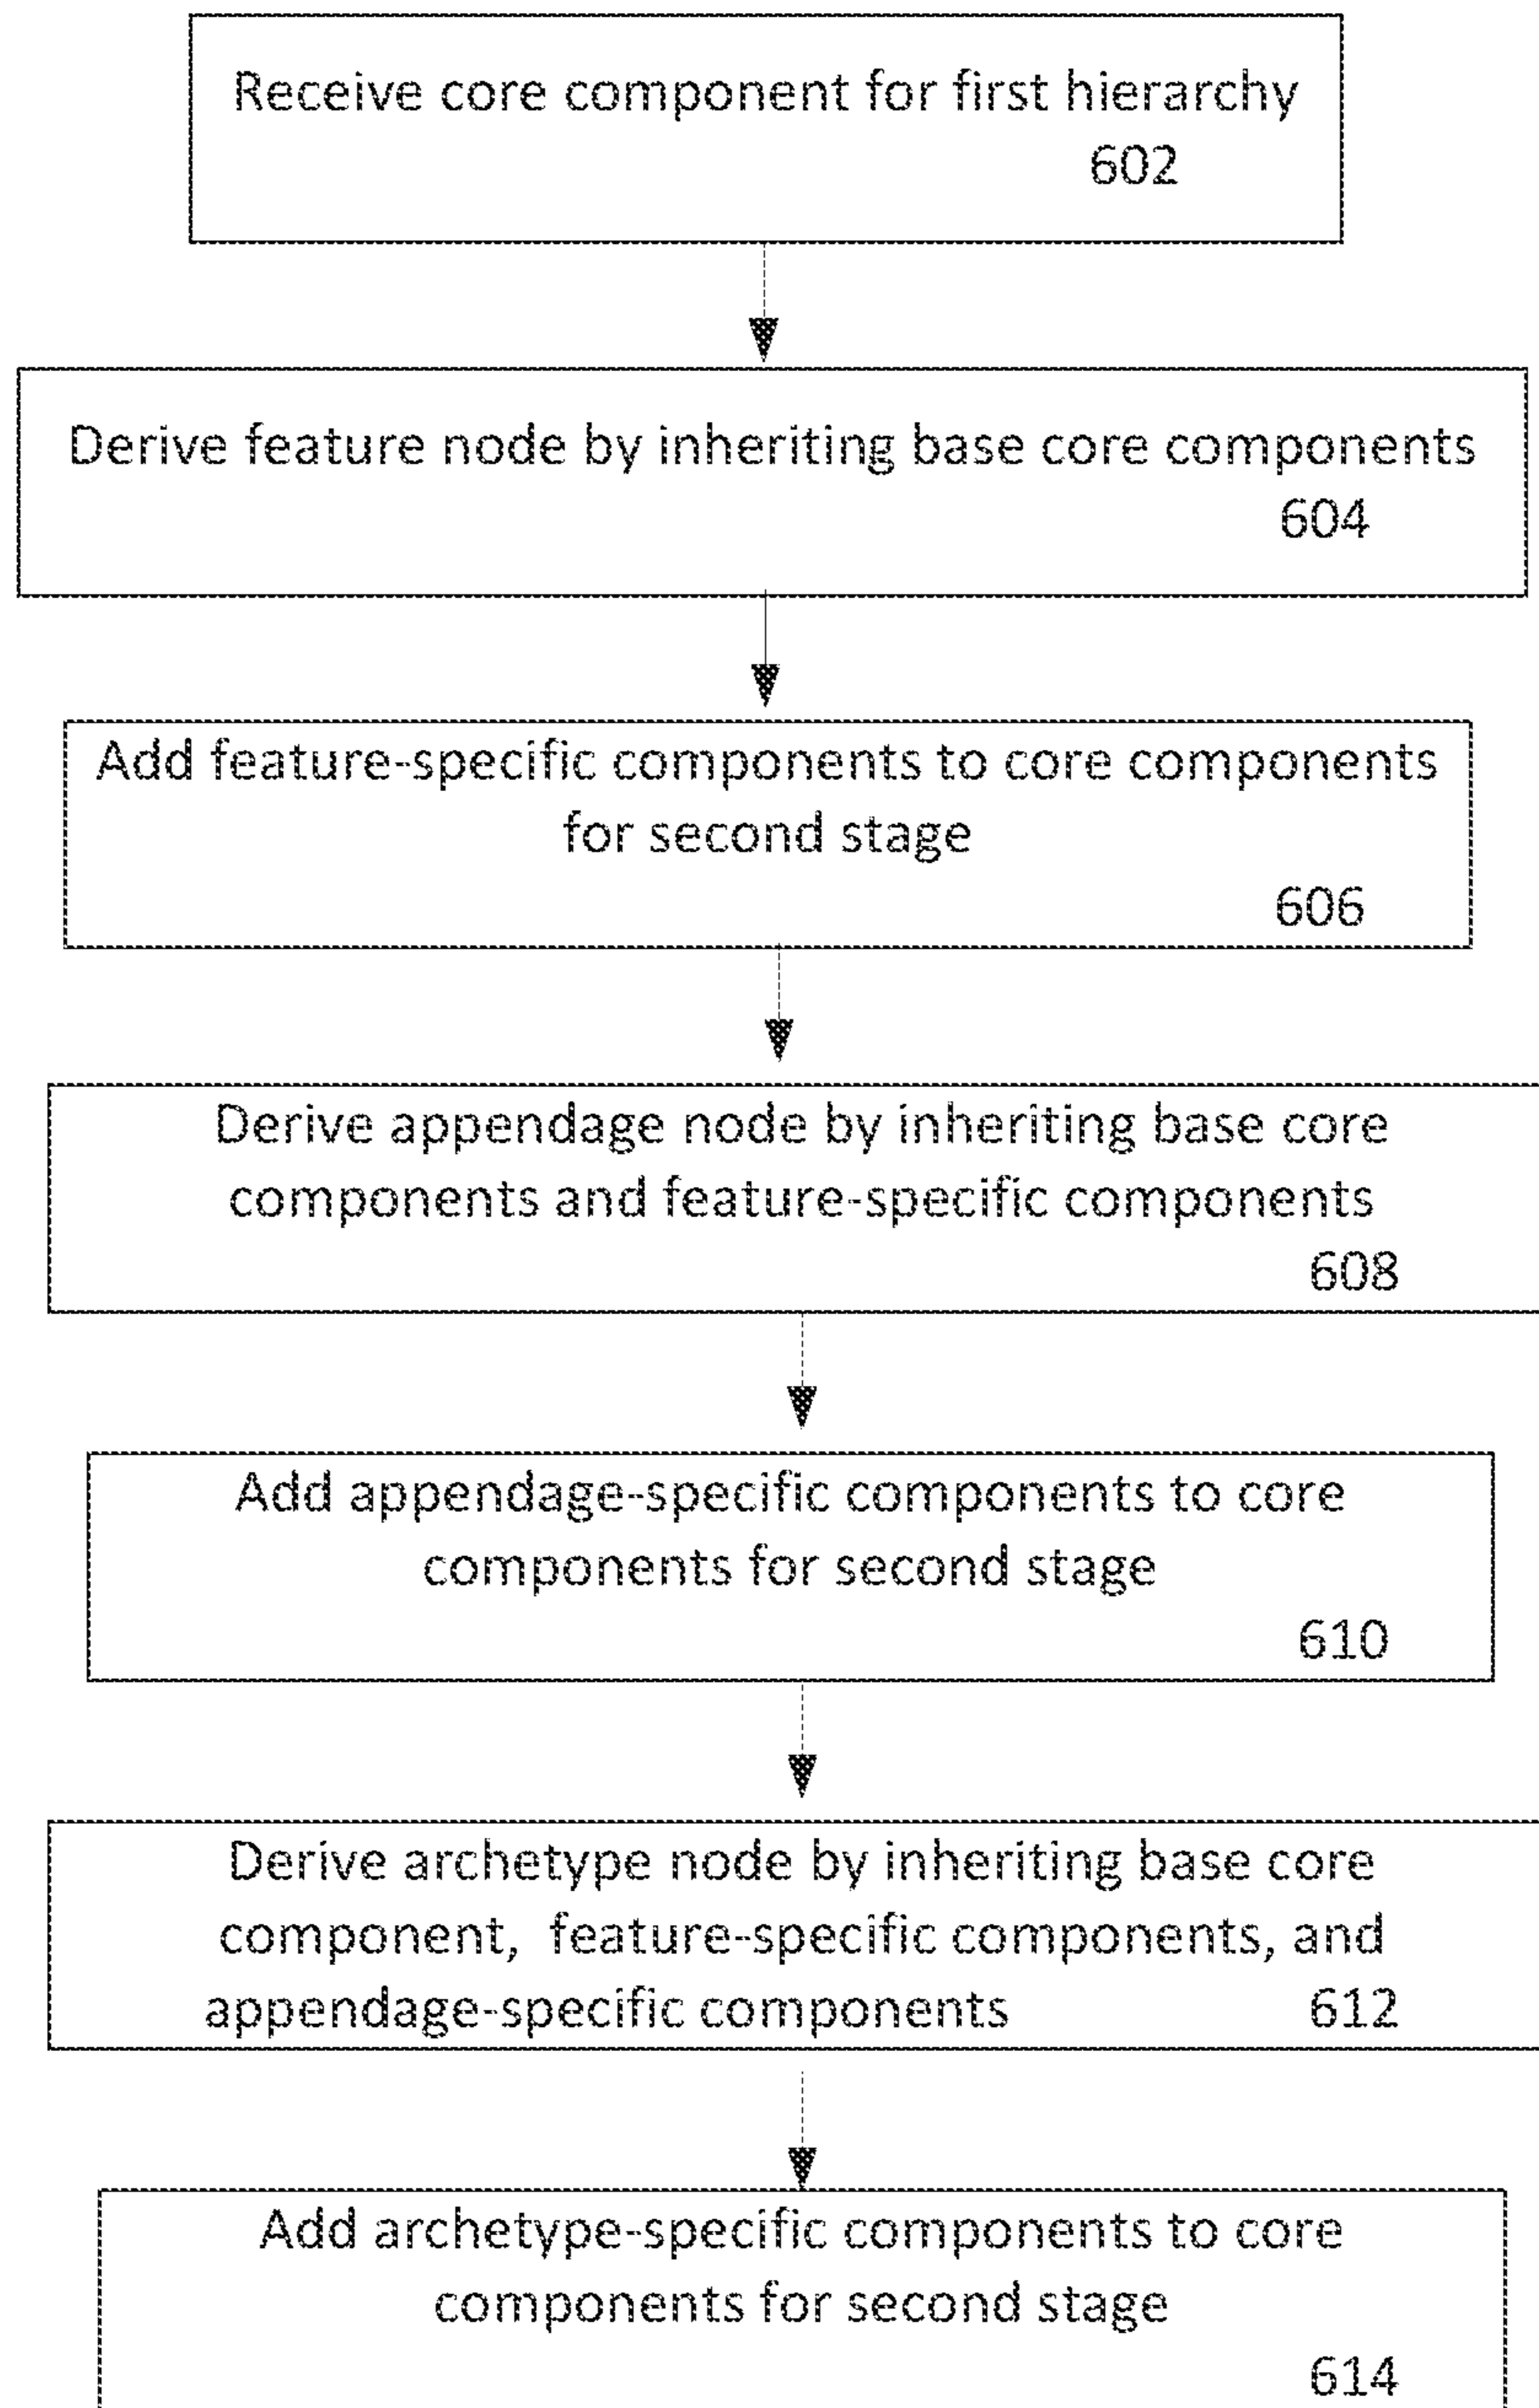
Receive core component for first hierarchy
602

Derive feature node by inheriting base core components
604

Add feature-specific components to core components for second stage
606

Derive appendage node by inheriting base core components and feature-specific components
608

Add appendage-specific components to core components for second stage
610

Derive archetype node by inheriting base core component, feature-specific components, and appendage-specific components 612

Add archetype-specific components to core components for second stage
614